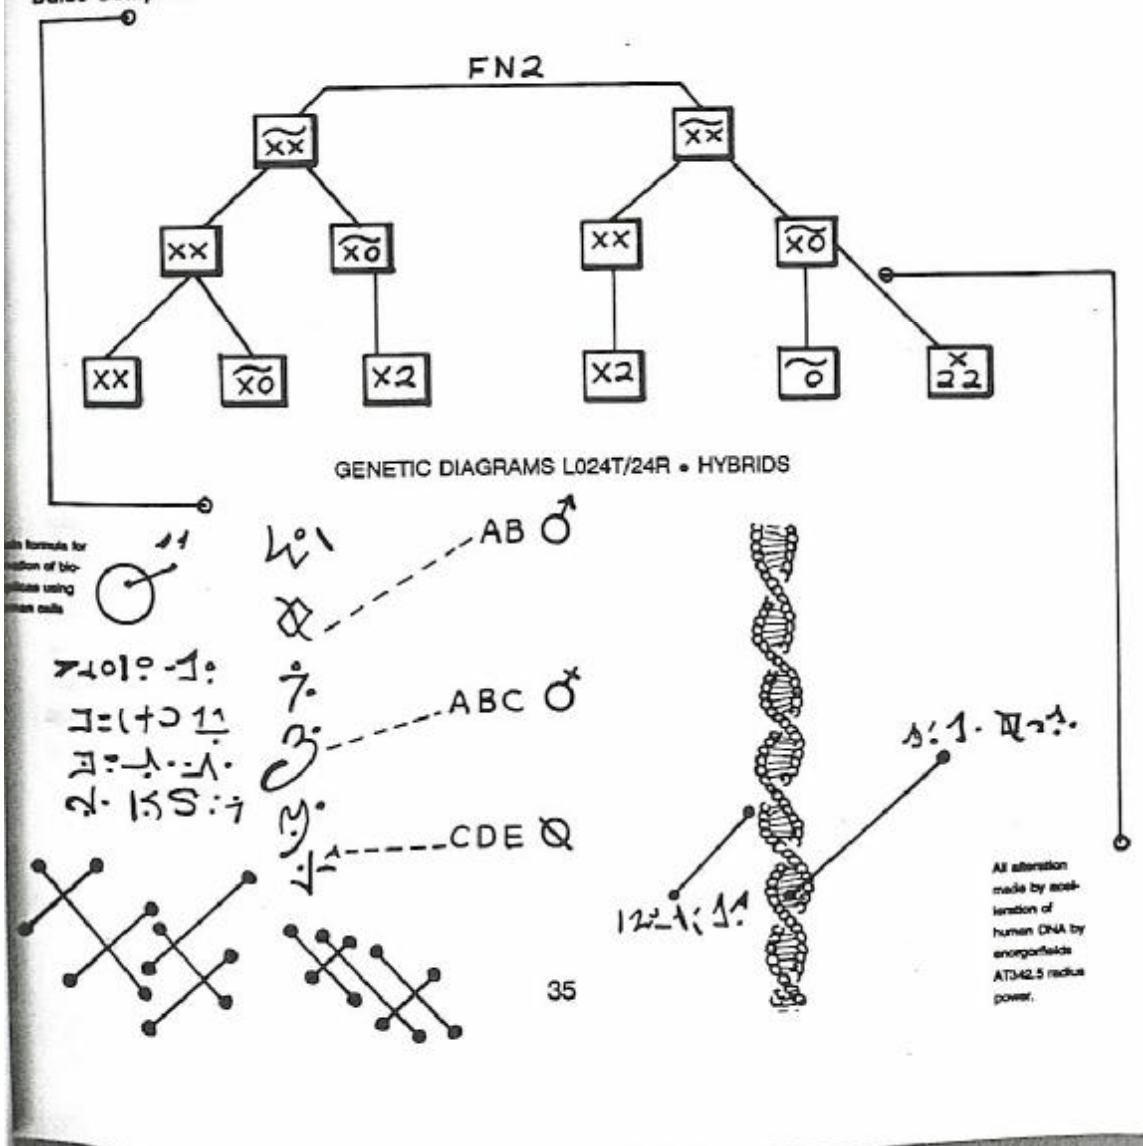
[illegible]

FN2

$\widetilde{XX}$

$\widetilde{XX}$

XX

$\widetilde{X0}$

XX

$\widetilde{X0}$

XX

$\widetilde{X0}$

X2

X2

$\widetilde{0}$

$\overset{x}{22}$

GENETIC DIAGRAMS L024T/24R • HYBRIDS

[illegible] formula for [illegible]tion of bio-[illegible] using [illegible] cells

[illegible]

AB ♂

ABC ♂

CDE

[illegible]

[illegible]

All alteration made by acceleration of human DNA by energyfields AT342.5 radius power.

35